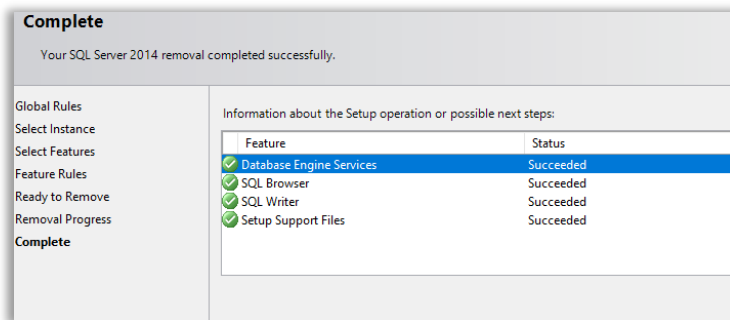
Complete

Your SQL Server 2014 removal completed successfully.

Global Rules
Select Instance
Select Features
Feature Rules
Ready to Remove
Removal Progress
Complete

Information about the Setup operation or possible next steps:

| Feature | Status |
|---|---|
| Database Engine Services | Succeeded |
| SQL Browser | Succeeded |
| SQL Writer | Succeeded |
| Setup Support Files | Succeeded |